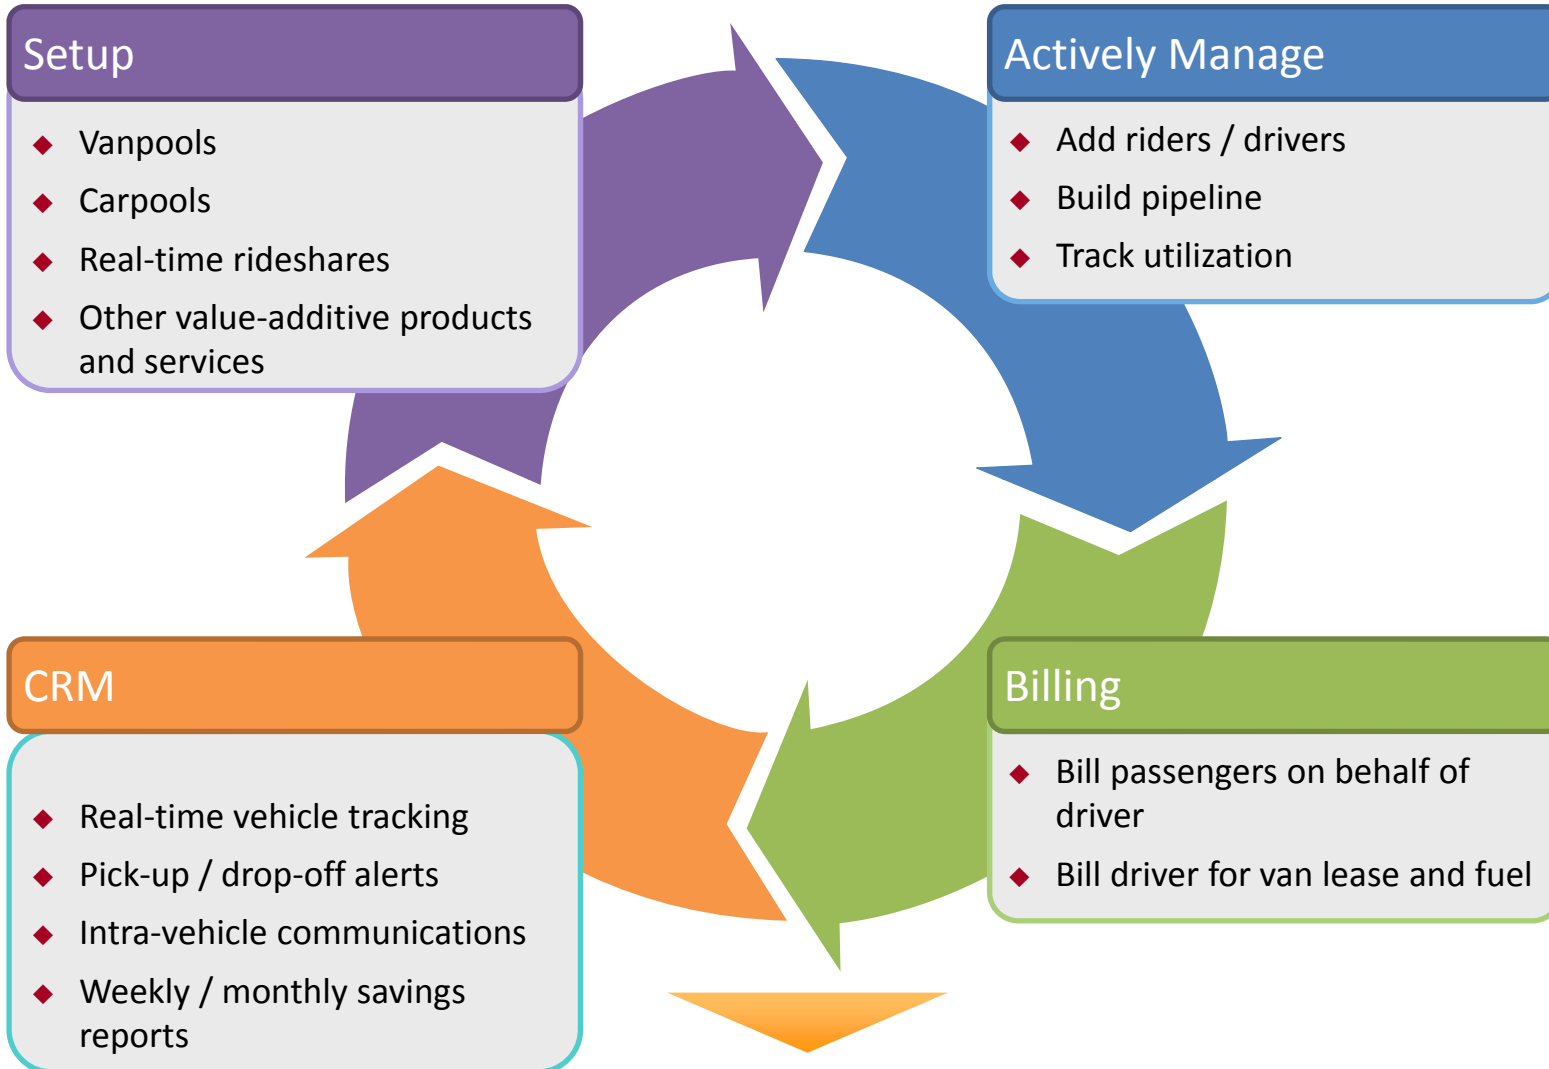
Setup

- Vanpools
- Carpools
- Real-time rideshares
- Other value-additive products and services

Actively Manage

- Add riders / drivers
- Build pipeline
- Track utilization

CRM

- Real-time vehicle tracking
- Pick-up / drop-off alerts
- Intra-vehicle communications
- Weekly / monthly savings reports

Billing

- Bill passengers on behalf of driver
- Bill driver for van lease and fuel